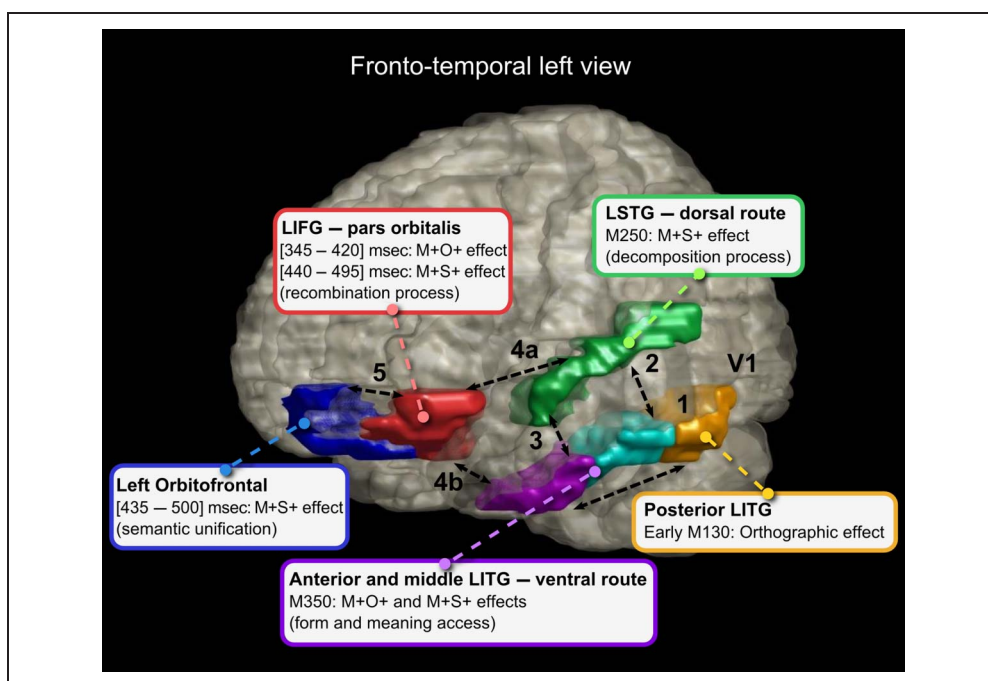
Fronto-temporal left view

LIFG — pars orbitalis
[345 – 420] msec: M+O+ effect
[440 – 495] msec: M+S+ effect
(recombination process)

LSTG — dorsal route
M250: M+S+ effect
(decomposition process)

4a

5

2

V1

1

3

4b

Left Orbitofrontal
[435 — 500] msec: M+S+ effect
(semantic unification)

Posterior LITG
Early M130: Orthographic effect

Anterior and middle LITG — ventral route
M350: M+O+ and M+S+ effects
(form and meaning access)